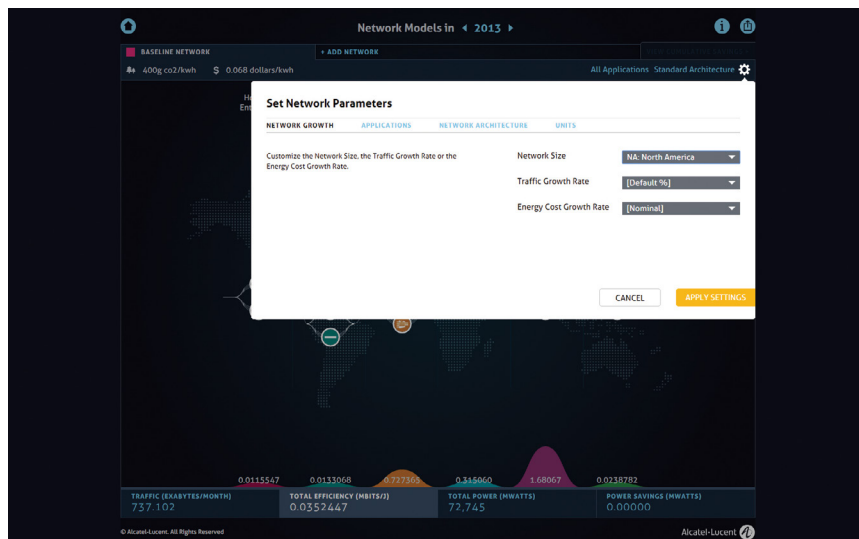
Network Models in ◂ 2013 ▸

BASELINE NETWORK

+ ADD NETWORK

400g co2/kwh

$ 0.068 dollars/kwh

All Applications Standard Architecture

He
Ent

Set Network Parameters

NETWORK GROWTH APPLICATIONS NETWORK ARCHITECTURE UNITS

Customize the Network Size, the Traffic Growth Rate or the Energy Cost Growth Rate.

Network Size NA: North America

Traffic Growth Rate [Default %]

Energy Cost Growth Rate [Nominal]

CANCEL

APPLY SETTINGS

0.0115547 0.0133068 0.727365 0.315060 1.68067 0.0238782

TRAFFIC (EXABYTES/MONTH)
737.102

TOTAL EFFICIENCY (MBITS/J)
0.0352447

TOTAL POWER (MWATTS)
72,745

POWER SAVINGS (MWATTS)
0.00000

© Alcatel-Lucent. All Rights Reserved

Alcatel-Lucent